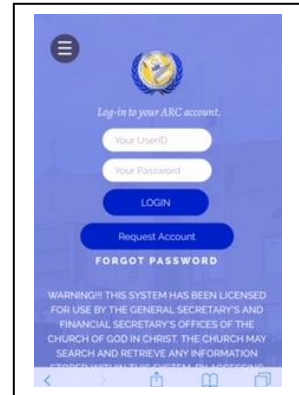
Log-in to your ARC account.

Your UserID

Your Password

LOGIN

Request Account

FORGOT PASSWORD

WARNING!!! THIS SYSTEM HAS BEEN LICENSED FOR USE BY THE GENERAL SECRETARY'S AND FINANCIAL SECRETARY'S OFFICES OF THE CHURCH OF GOD IN CHRIST. THE CHURCH MAY SEARCH AND RETRIEVE ANY INFORMATION STORED WITHIN THIS SYSTEM. BY ACCESSING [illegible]